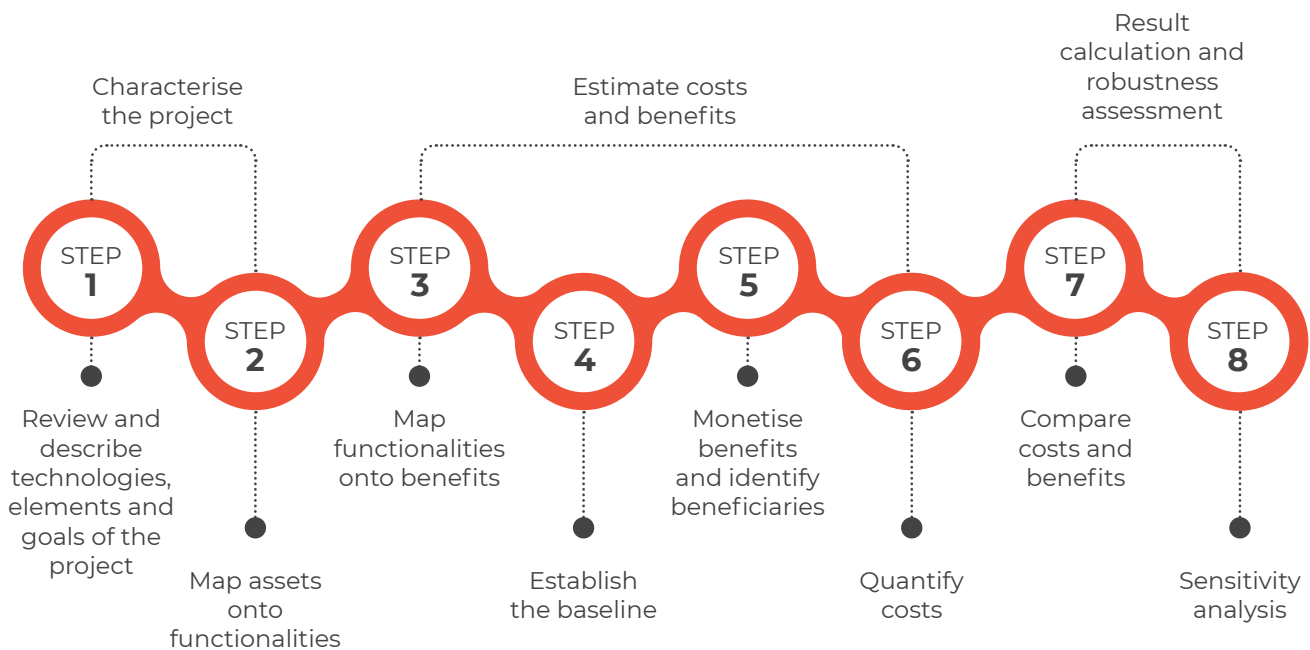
Characterise the project

Estimate costs and benefits

Result calculation and robustness assessment

STEP 1

STEP 2

STEP 3

STEP 4

STEP 5

STEP 6

STEP 7

STEP 8

Review and describe technologies, elements and goals of the project

Map assets onto functionalities

Map functionalities onto benefits

Establish the baseline

Monetise benefits and identify beneficiaries

Quantify costs

Compare costs and benefits

Sensitivity analysis